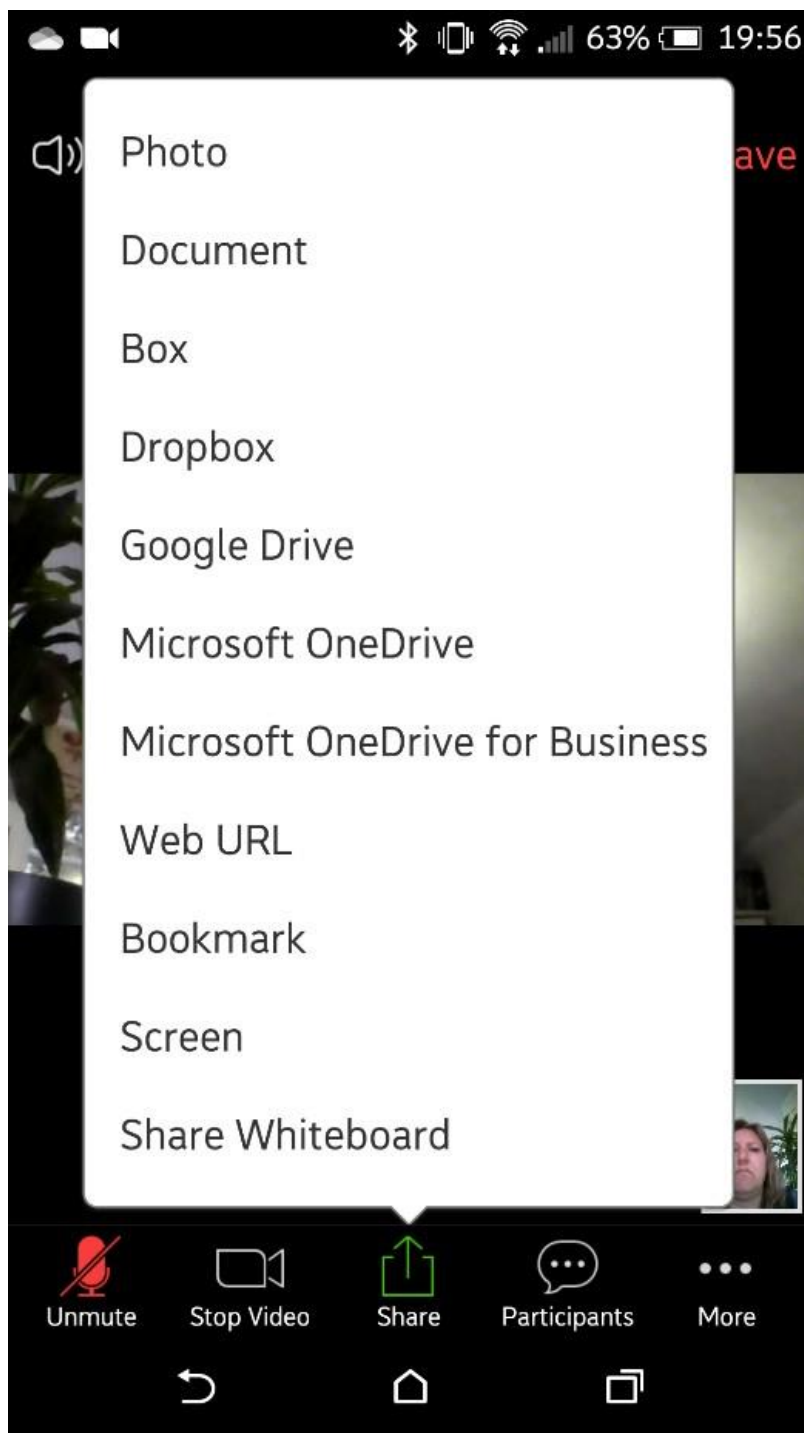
63% 19:56

ave

Photo

Document

Box

Dropbox

Google Drive

Microsoft OneDrive

Microsoft OneDrive for Business

Web URL

Bookmark

Screen

Share Whiteboard

Unmute
Stop Video
Share
Participants
More